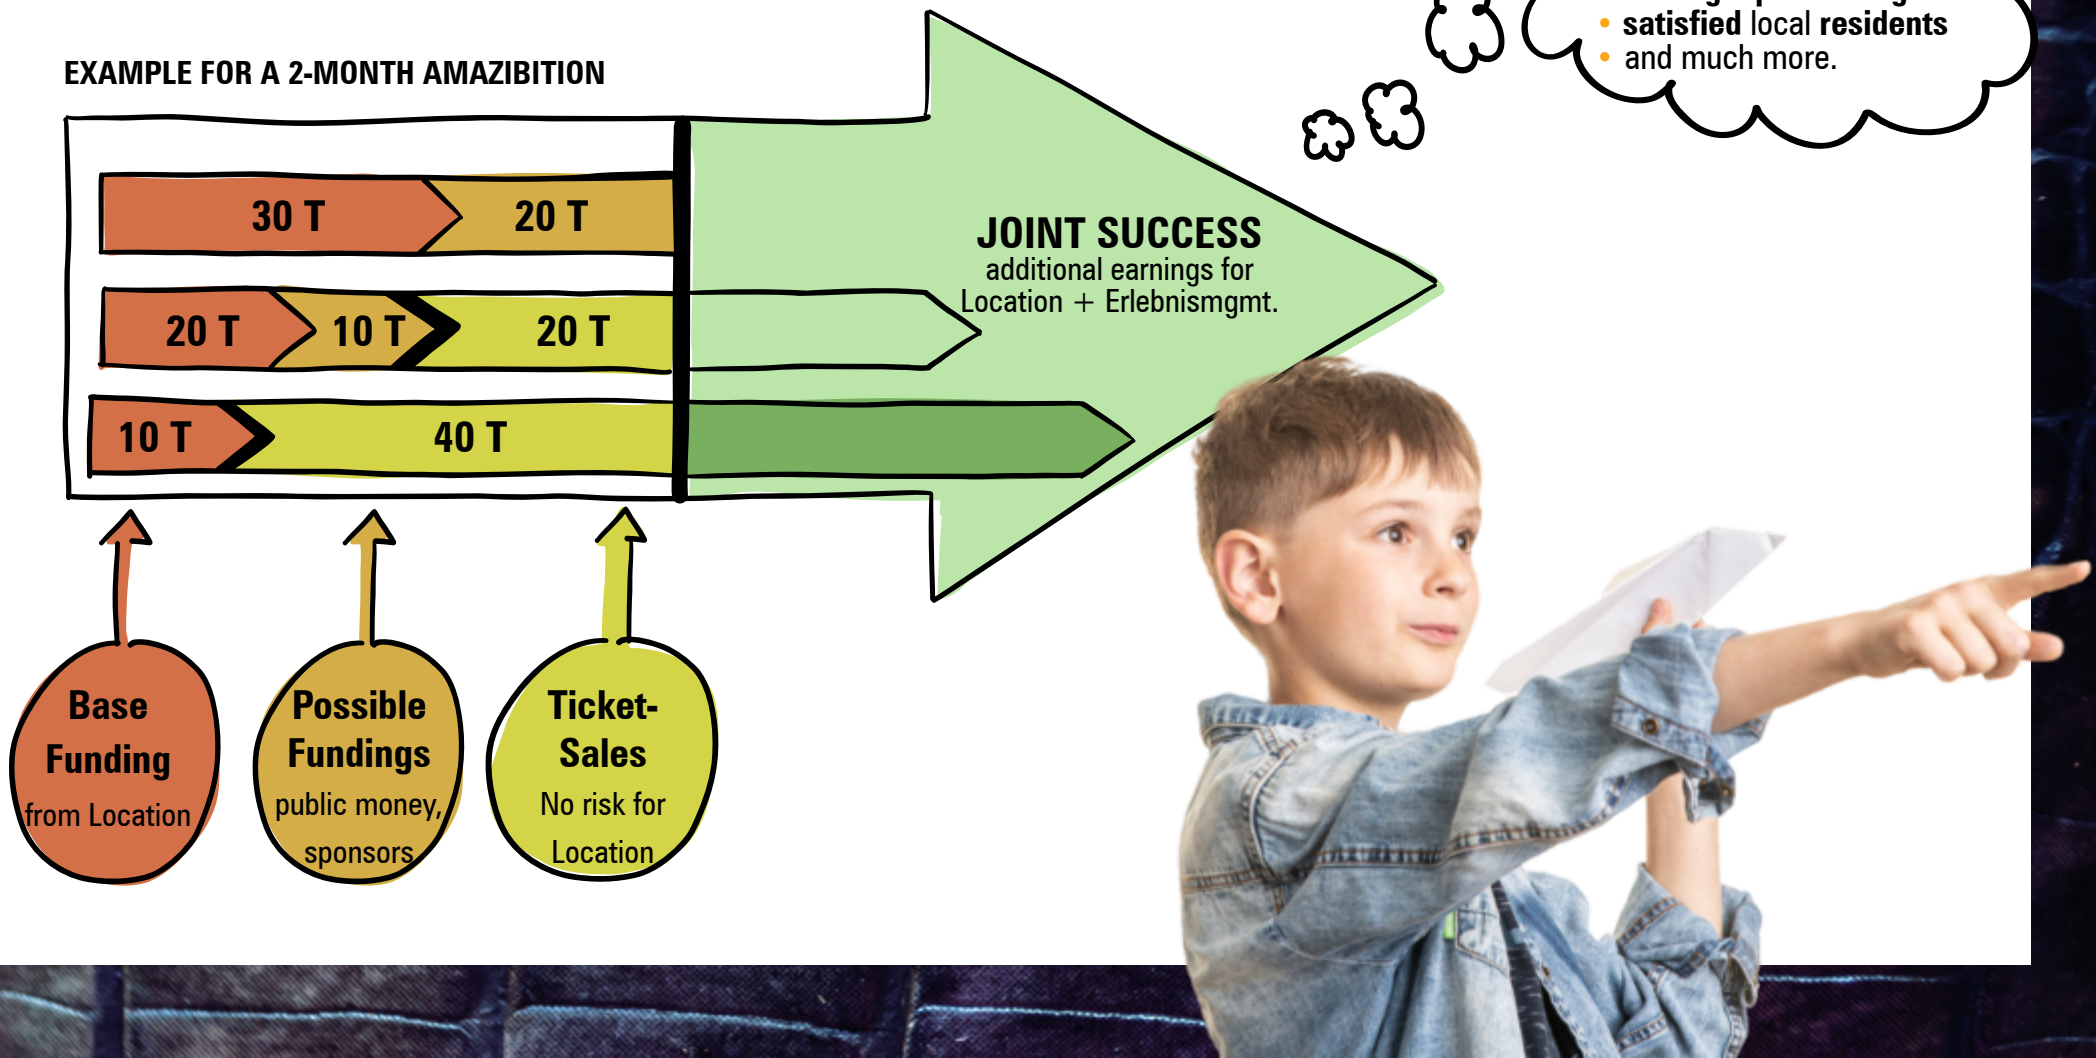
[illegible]
• satisfied local residents
• and much more.

EXAMPLE FOR A 2-MONTH AMAZIBITION

30 T
20 T

20 T
10 T
20 T

10 T
40 T

JOINT SUCCESS
additional earnings for Location + Erlebnismgmt.

Base Funding
from Location

Possible Fundings
public money, sponsors

Ticket-Sales
No risk for Location